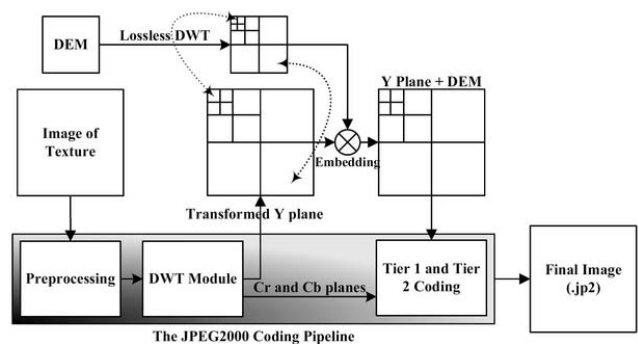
DEM

Lossless DWT

Y Plane + DEM

Image of Texture

Embedding

Transformed Y plane

Preprocessing

DWT Module

Cr and Cb planes

Tier 1 and Tier 2 Coding

Final Image (.jp2)

The JPEG2000 Coding Pipeline